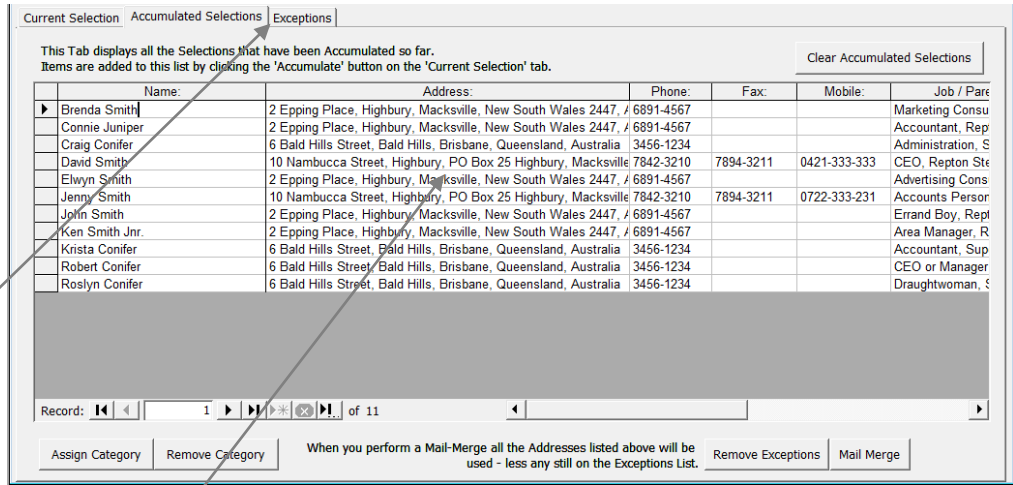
Current Selection | Accumulated Selections | Exceptions

This Tab displays all the Selections that have been Accumulated so far.
Items are added to this list by clicking the 'Accumulate' button on the 'Current Selection' tab.

Clear Accumulated Selections

| | Name: | Address: | Phone: | Fax: | Mobile: | Job / Pare |
|---|---|---|---|---|---|---|
| ▶ | Brenda Smith | 2 Epping Place, Highbury, Macksville, New South Wales 2447, A | 6891-4567 | | | Marketing Consu |
| | Connie Juniper | 2 Epping Place, Highbury, Macksville, New South Wales 2447, A | 6891-4567 | | | Accountant, Rept |
| | Craig Conifer | 6 Bald Hills Street, Bald Hills, Brisbane, Queensland, Australia | 3456-1234 | | | Administration, S |
| | David Smith | 10 Nambucca Street, Highbury, PO Box 25 Highbury, Macksville | 7842-3210 | 7894-3211 | 0421-333-333 | CEO, Repton Ste |
| | Elwyn Smith | 2 Epping Place, Highbury, Macksville, New South Wales 2447, A | 6891-4567 | | | Advertising Cons |
| | Jenny Smith | 10 Nambucca Street, Highbury, PO Box 25 Highbury, Macksville | 7842-3210 | 7894-3211 | 0722-333-231 | Accounts Person |
| | John Smith | 2 Epping Place, Highbury, Macksville, New South Wales 2447, A | 6891-4567 | | | Errand Boy, Rept |
| | Ken Smith Jnr. | 2 Epping Place, Highbury, Macksville, New South Wales 2447, A | 6891-4567 | | | Area Manager, R |
| | Krista Conifer | 6 Bald Hills Street, Bald Hills, Brisbane, Queensland, Australia | 3456-1234 | | | Accountant, Sup |
| | Robert Conifer | 6 Bald Hills Street, Bald Hills, Brisbane, Queensland, Australia | 3456-1234 | | | CEO or Manager |
| | Roslyn Conifer | 6 Bald Hills Street, Bald Hills, Brisbane, Queensland, Australia | 3456-1234 | | | Draughtwoman, S |

Record: 1 of 11

Assign Category | Remove Category

When you perform a Mail-Merge all the Addresses listed above will be used - less any still on the Exceptions List.

Remove Exceptions | Mail Merge